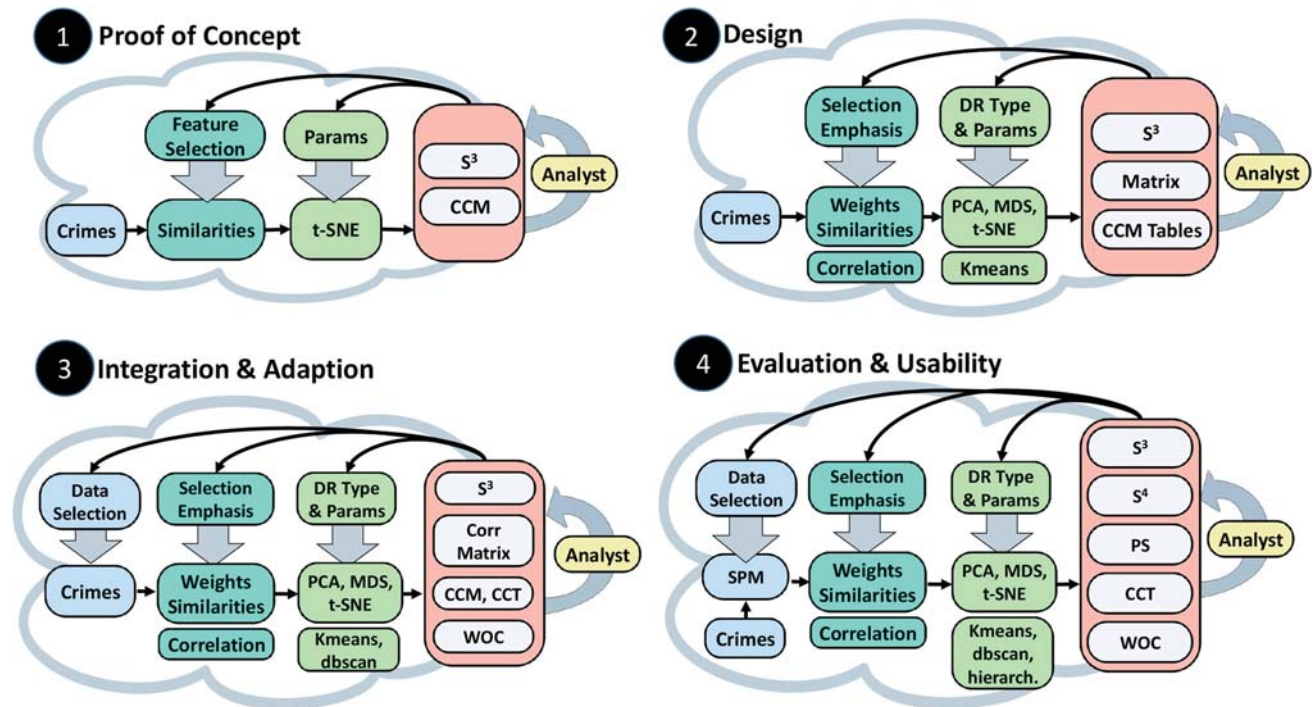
1 Proof of Concept

Feature Selection

Params

$S^3$

CCM

Analyst

Crimes

Similarities

t-SNE

2 Design

Selection Emphasis

DR Type & Params

$S^3$

Matrix

CCM Tables

Analyst

Crimes

Weights Similarities

PCA, MDS, t-SNE

Correlation

Kmeans

3 Integration & Adaption

Data Selection

Selection Emphasis

DR Type & Params

$S^3$

Corr Matrix

CCM, CCT

WOC

Analyst

Crimes

Weights Similarities

PCA, MDS, t-SNE

Correlation

Kmeans, dbscan

4 Evaluation & Usability

Data Selection

Selection Emphasis

DR Type & Params

$S^3$

$S^4$

PS

CCT

WOC

Analyst

SPM

Crimes

Weights Similarities

PCA, MDS, t-SNE

Correlation

Kmeans, dbscan, hierarch.